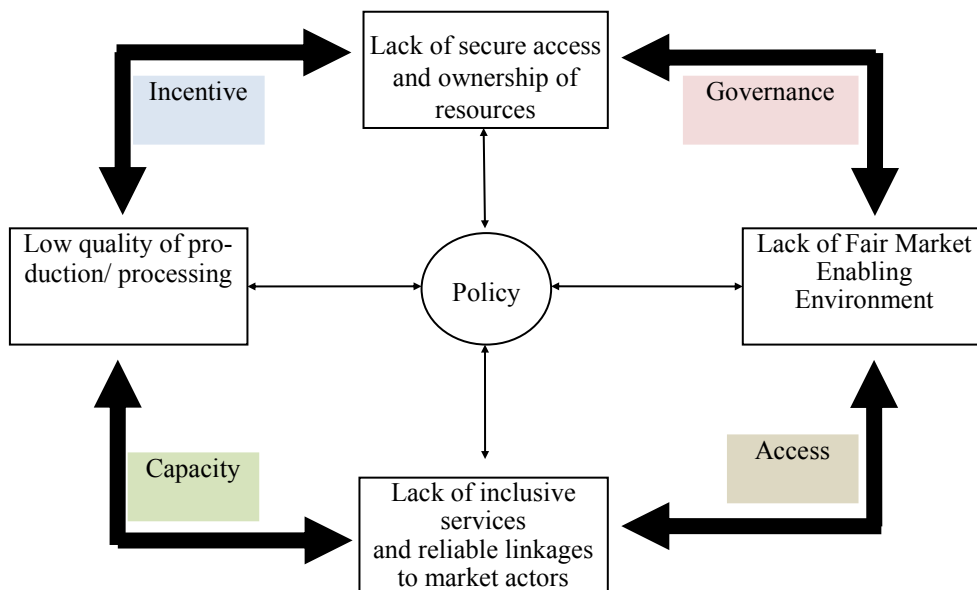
Lack of secure access and ownership of resources

Incentive

Governance

Low quality of production/ processing

Policy

Lack of Fair Market Enabling Environment

Capacity

Access

Lack of inclusive services and reliable linkages to market actors